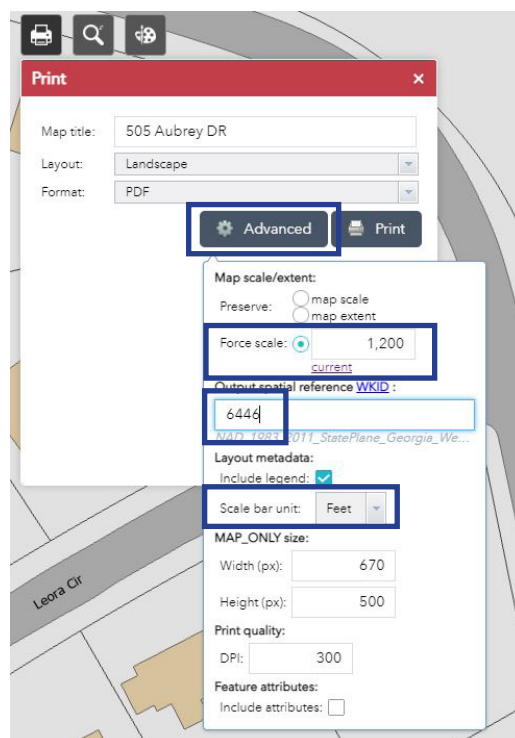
Print ×

Map title: 505 Aubrey DR

Layout: Landscape

Format: PDF

Advanced Print

Map scale/extent:

Preserve: map scale map extent

Force scale: 1,200

current

Output spatial reference WKID :

6446

NAD_1983_2011_StatePlane_Georgia_We...

Layout metadata:

Include legend:

Scale bar unit: Feet

MAP_ONLY size:

Width (px): 670

Height (px): 500

Print quality:

DPI: 300

Feature attributes:

Include attributes:

Leora Cir